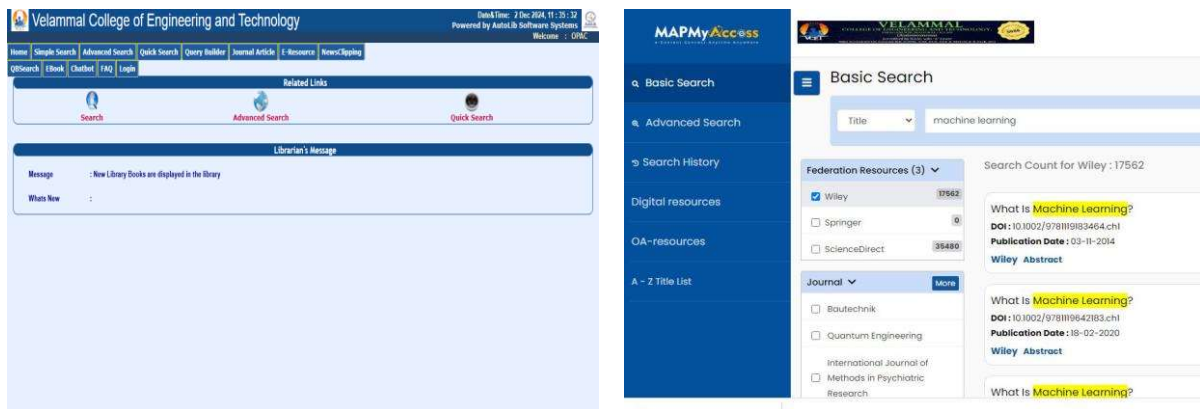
Velammal College of Engineering and Technology

Date&Time: 2 Dec 2024, 11 : 35 : 32
Powered by AutoLib Software Systems
Welcome : OPAC

Home | Simple Search | Advanced Search | Quick Search | Query Builder | Journal Article | E-Resource | NewsClipping | QBSearch | EBook | Chatbot | FAQ | Login

Related Links

Search

Advanced Search

Quick Search

Librarian's Message

Message : New Library Books are displayed in the library

Whats New :

MAPMyAccess

VELAMMAL

Basic Search

Advanced Search

Search History

Digital resources

OA-resources

A - Z Title List

Basic Search

Title

machine learning

Federation Resources (3)

Wiley 17562

Springer 0

ScienceDirect 35480

Journal

More

Bautechnik

Quantum Engineering

International Journal of Methods in Psychiatric Research

Search Count for Wiley : 17562

What Is Machine Learning?

DOI : 10.1002/9781119183464.ch1

Publication Date : 03-11-2014

Wiley Abstract

What Is Machine Learning?

DOI : 10.1002/9781119642183.ch1

Publication Date : 18-02-2020

Wiley Abstract

What Is Machine Learning?